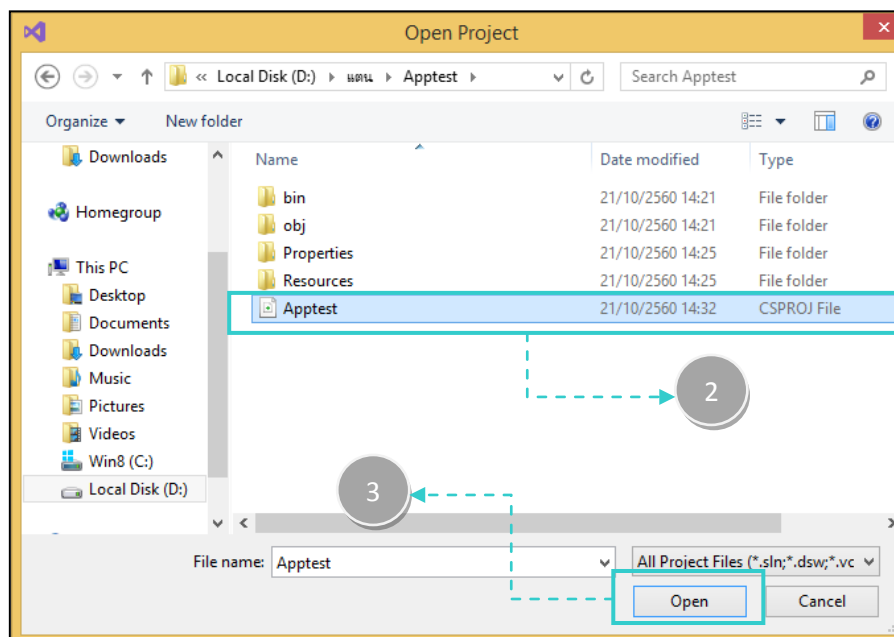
Open Project

« Local Disk (D:) ▸ แดน ▸ Apptest ▸

Search Apptest

Organize ▾ New folder

Downloads

Homegroup

This PC

Desktop

Documents

Downloads

Music

Pictures

Videos

Win8 (C:)

Local Disk (D:)

| Name | Date modified | Type |
|---|---|---|
| bin | 21/10/2560 14:21 | File folder |
| obj | 21/10/2560 14:21 | File folder |
| Properties | 21/10/2560 14:25 | File folder |
| Resources | 21/10/2560 14:25 | File folder |
| Apptest | 21/10/2560 14:32 | CSPROJ File |

2

3

File name: Apptest

All Project Files (*.sln;*.dsw;*.vc

Open

Cancel